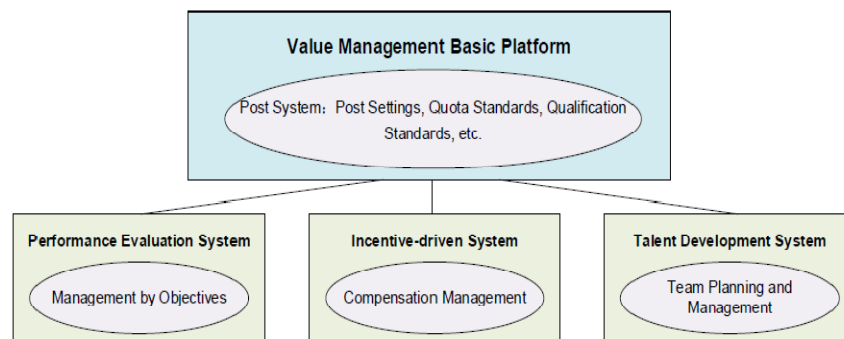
Value Management Basic Platform

Post System：Post Settings, Quota Standards, Qualification Standards, etc.

Performance Evaluation System

Management by Objectives

Incentive-driven System

Compensation Management

Talent Development System

Team Planning and Management